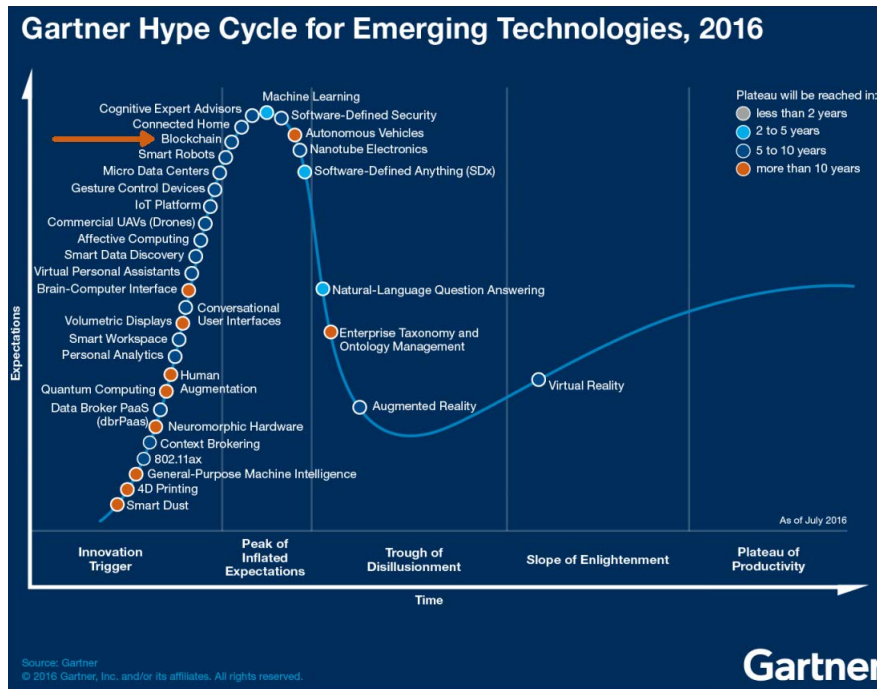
Gartner Hype Cycle for Emerging Technologies, 2016

Plateau will be reached in:
less than 2 years
2 to 5 years
5 to 10 years
more than 10 years

Machine Learning
Cognitive Expert Advisors
Software-Defined Security
Connected Home
Autonomous Vehicles
Blockchain
Nanotube Electronics
Smart Robots
Micro Data Centers
Software-Defined Anything (SDx)
Gesture Control Devices
IoT Platform
Commercial UAVs (Drones)
Affective Computing
Smart Data Discovery
Virtual Personal Assistants
Brain-Computer Interface
Natural-Language Question Answering
Conversational User Interfaces
Volumetric Displays
Enterprise Taxonomy and Ontology Management
Smart Workspace
Personal Analytics
Human Augmentation
Quantum Computing
Virtual Reality
Data Broker PaaS (dbrPaas)
Augmented Reality
Neuromorphic Hardware
Context Brokering
802.11ax
General-Purpose Machine Intelligence
4D Printing
Smart Dust

Expectations

As of July 2016

Innovation Trigger
Peak of Inflated Expectations
Trough of Disillusionment
Slope of Enlightenment
Plateau of Productivity

Time

Source: Gartner
© 2016 Gartner, Inc. and/or its affiliates. All rights reserved.

Gartner